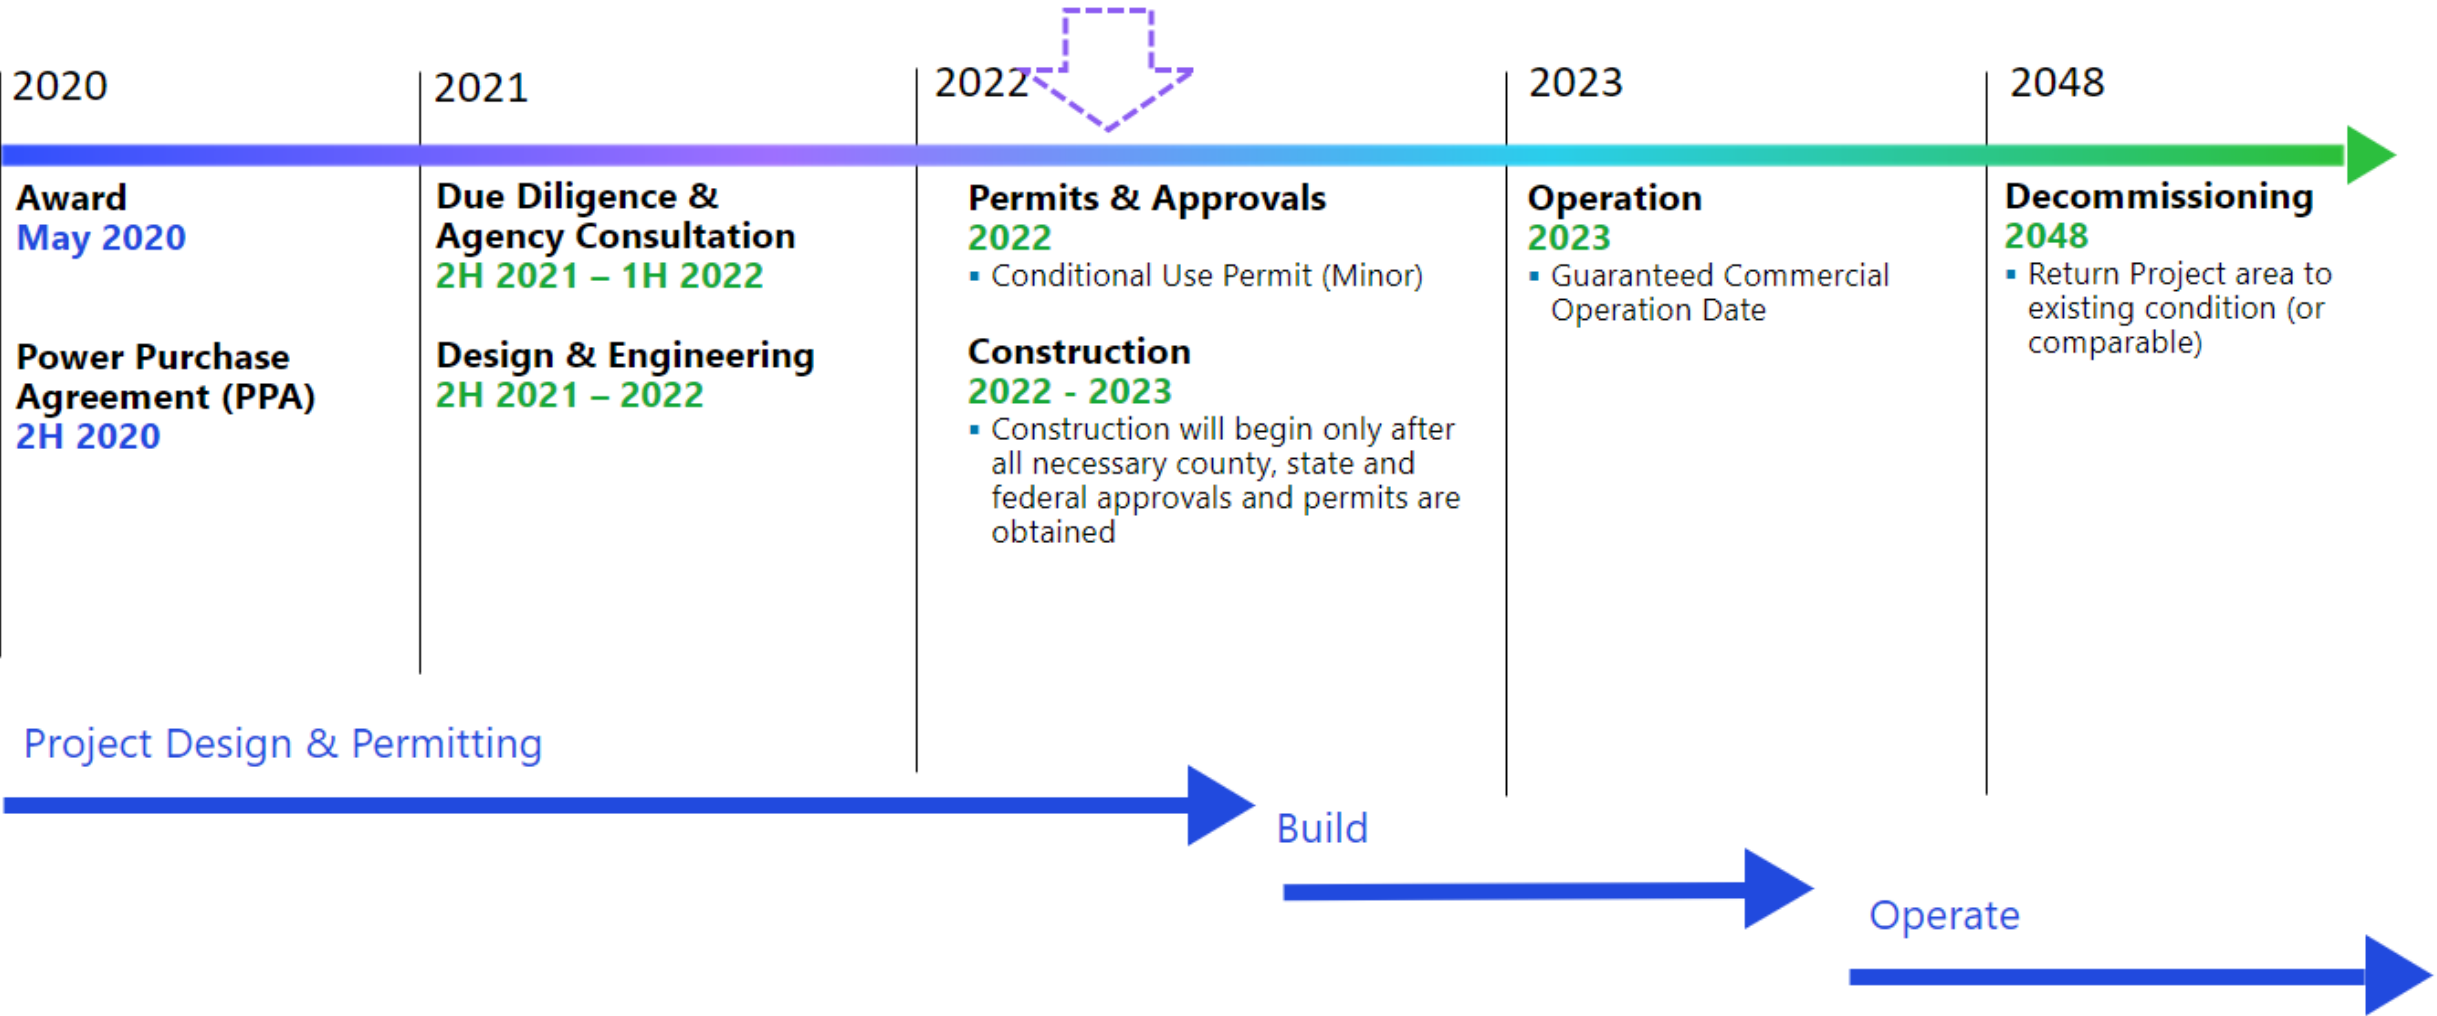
2020

2021

2022

2023

2048

Award
May 2020

Power Purchase Agreement (PPA)
2H 2020

Due Diligence & Agency Consultation
2H 2021 – 1H 2022

Design & Engineering
2H 2021 – 2022

Permits & Approvals
2022
▪ Conditional Use Permit (Minor)

Construction
2022 - 2023
▪ Construction will begin only after all necessary county, state and federal approvals and permits are obtained

Operation
2023
▪ Guaranteed Commercial Operation Date

Decommissioning
2048
▪ Return Project area to existing condition (or comparable)

Project Design & Permitting

Build

Operate